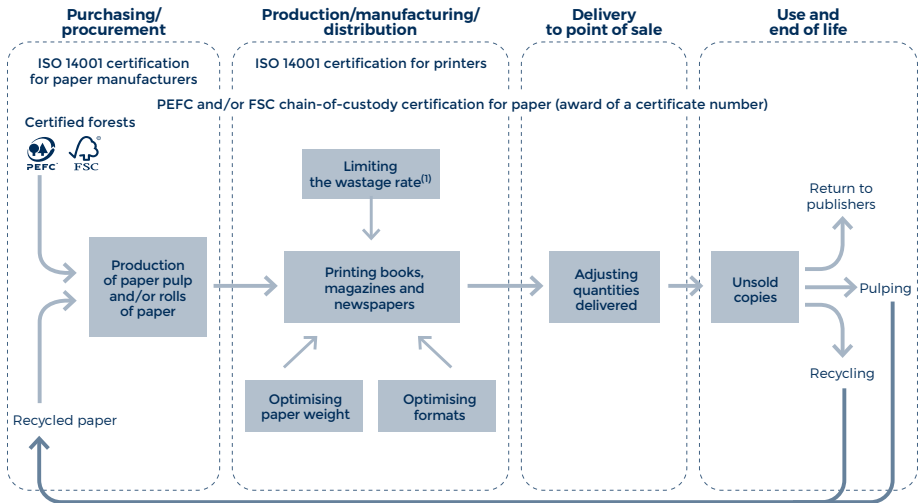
Purchasing/
procurement

Production/manufacturing/
distribution

Delivery
to point of sale

Use and
end of life

ISO 14001 certification for paper manufacturers

ISO 14001 certification for printers

PEFC and/or FSC chain-of-custody certification for paper (award of a certificate number)

Certified forests

PEFC

FSC

Limiting the wastage rate$^{(1)}$

Production of paper pulp and/or rolls of paper

Printing books, magazines and newspapers

Adjusting quantities delivered

Unsold copies

Return to publishers

Pulping

Recycling

Optimising paper weight

Optimising formats

Recycled paper